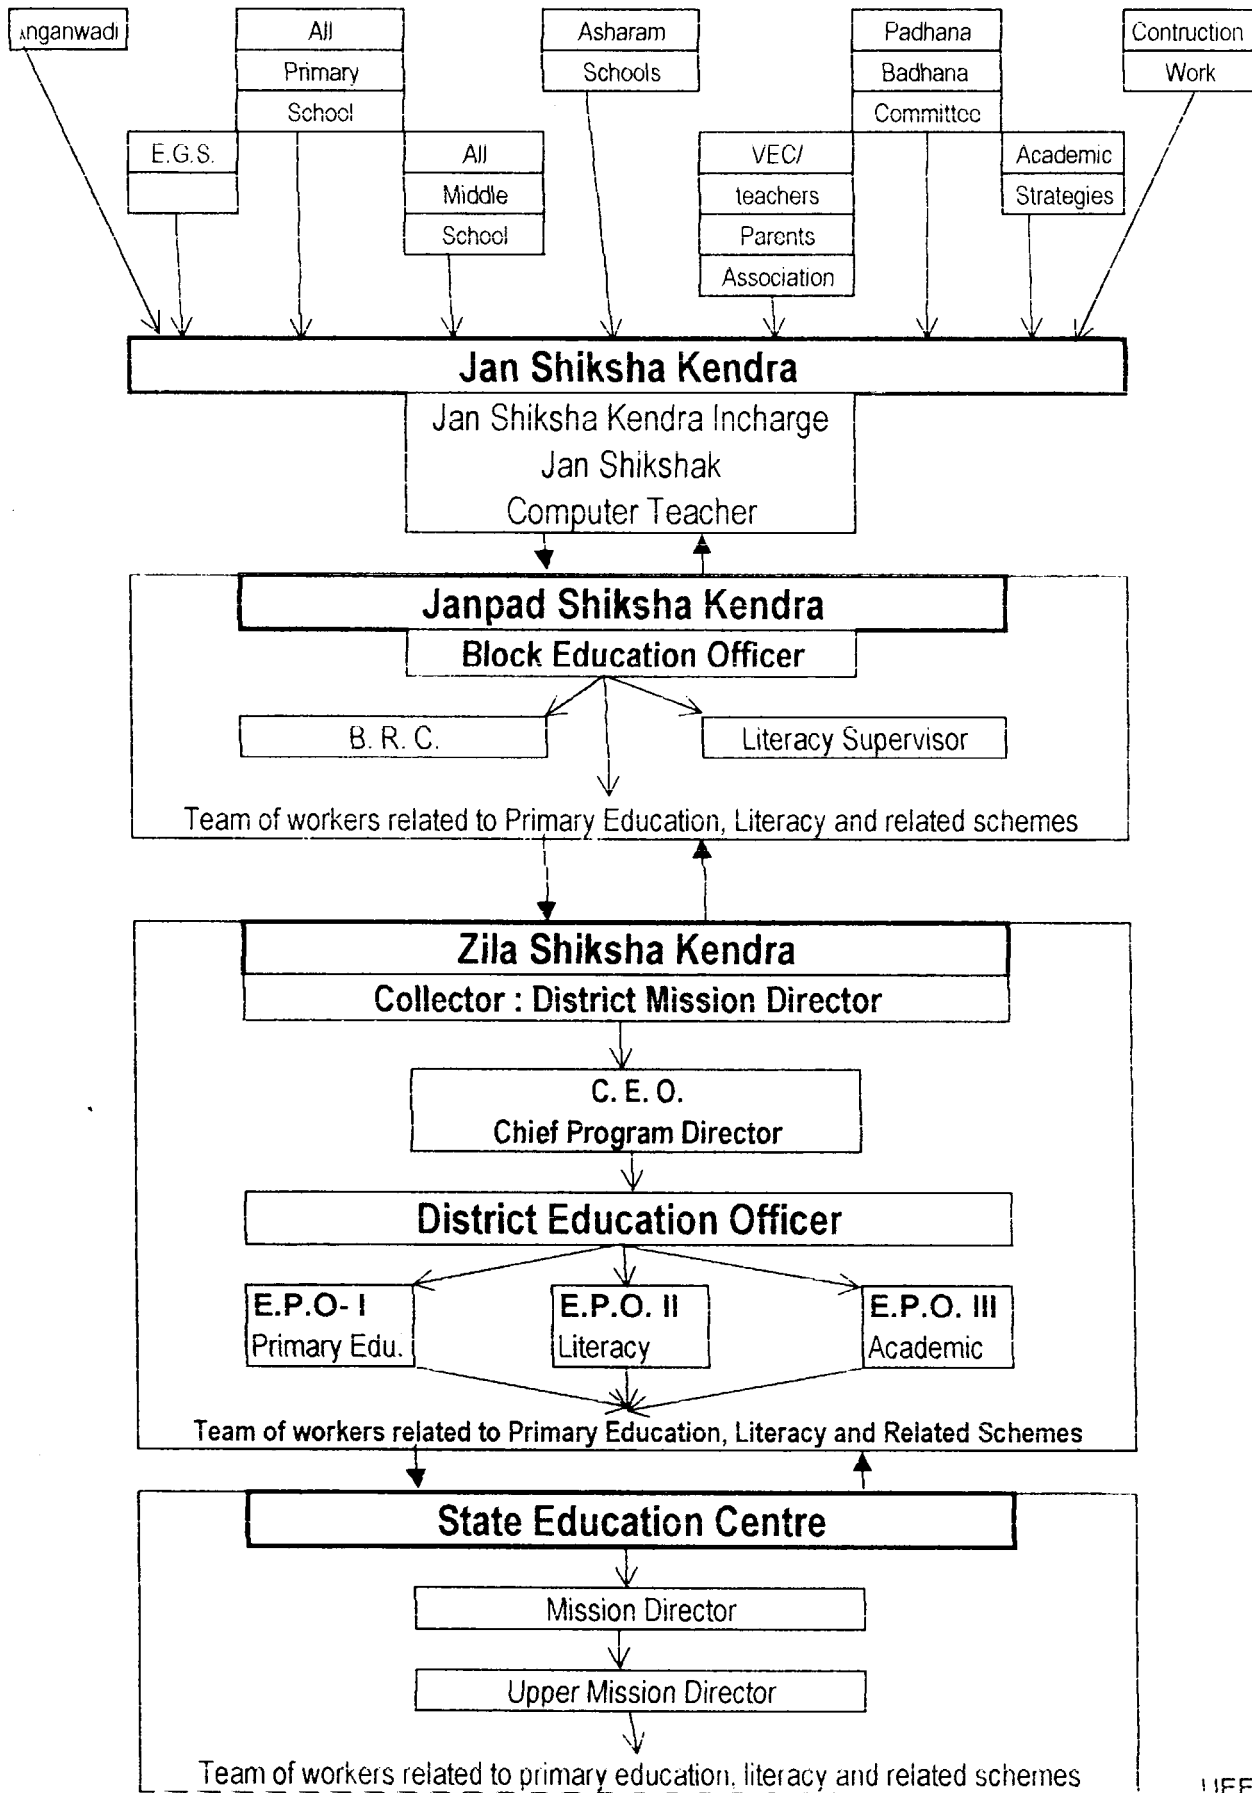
ınganwadı

All
Primary
School

Asharam
Schools

Padhana
Badhana
Committee

Contruction
Work

E.G.S.

All
Middle
School

VEC/
teachers
Parents
Association

Academic
Strategies

Jan Shiksha Kendra
Jan Shiksha Kendra Incharge
Jan Shikshak
Computer Teacher

Janpad Shiksha Kendra
Block Education Officer

B. R. C.

Literacy Supervisor

Team of workers related to Primary Education, Literacy and related schemes

Zila Shiksha Kendra
Collector : District Mission Director

C. E. O.
Chief Program Director

District Education Officer

E.P.O- I
Primary Edu.

E.P.O. II
Literacy

E.P.O. III
Academic

Team of workers related to Primary Education, Literacy and Related Schemes

State Education Centre

Mission Director

Upper Mission Director

Team of workers related to primary education, literacy and related schemes

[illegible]